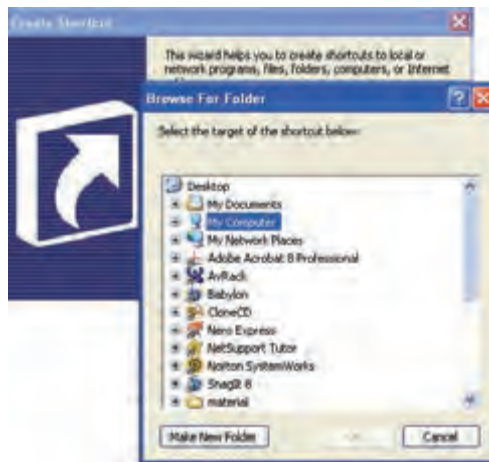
Create Shortcut

This wizard helps you to create shortcuts to local or network programs, files, folders, computers, or Internet

Browse For Folder

Select the target of the shortcut below:

Desktop
My Documents
My Computer
My Network Places
Adobe Acrobat 8 Professional
AvRack
Babylon
CloneCD
Nero Express
NetSupport Tutor
Norton SystemWorks
SnagIt 8
material

Make New Folder
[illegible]
Cancel